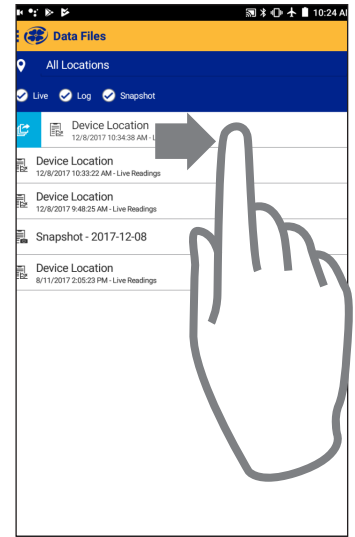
10:24 AI

Data Files

All Locations

Live Log Snapshot

Device Location
12/8/2017 10:34:38 AM - L

Device Location
12/8/2017 10:33:22 AM - Live Readings

Device Location
12/8/2017 9:48:25 AM - Live Readings

Snapshot - 2017-12-08

Device Location
8/11/2017 2:05:23 PM - Live Readings